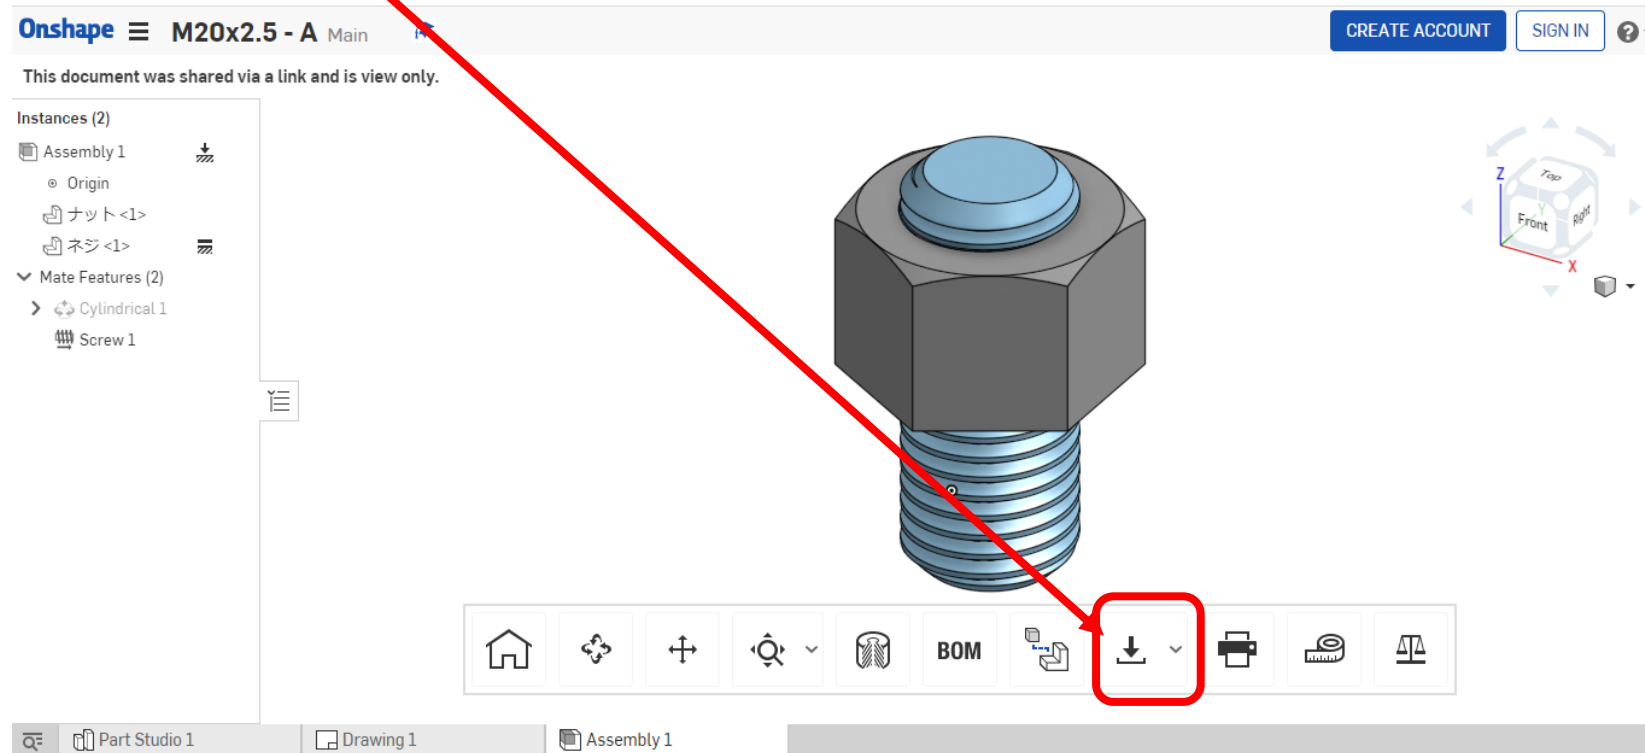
Onshape M20x2.5 - A Main

CREATE ACCOUNT SIGN IN

This document was shared via a link and is view only.

Instances (2)

Assembly 1

Origin

ナット <1>

ネジ <1>

Mate Features (2)

Cylindrical 1

Screw 1

Top Front Right Z Y X

BOM

Part Studio 1 Drawing 1 Assembly 1